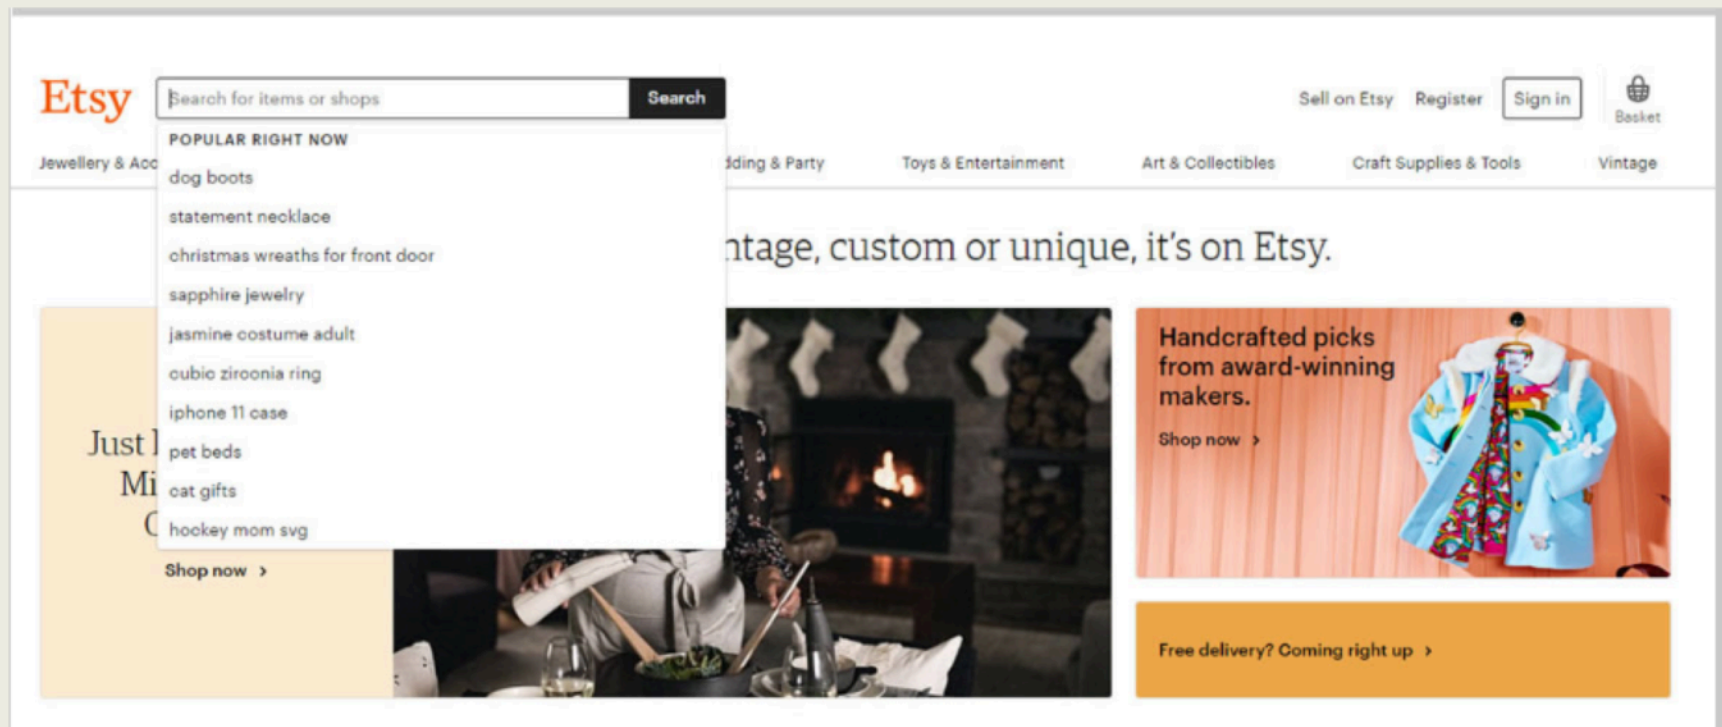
Etsy

Search for items or shops

Search

Sell on Etsy Register Sign in

Basket

POPULAR RIGHT NOW

dog boots

statement necklace

christmas wreaths for front door

sapphire jewelry

jasmine costume adult

cubic zirconia ring

iphone 11 case

pet beds

cat gifts

hockey mom svg

Jewellery & Acc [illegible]dding & Party Toys & Entertainment Art & Collectibles Craft Supplies & Tools Vintage

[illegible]ntage, custom or unique, it's on Etsy.

Just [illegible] Mi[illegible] C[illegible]

Shop now ›

Handcrafted picks from award-winning makers.

Shop now ›

Free delivery? Coming right up ›